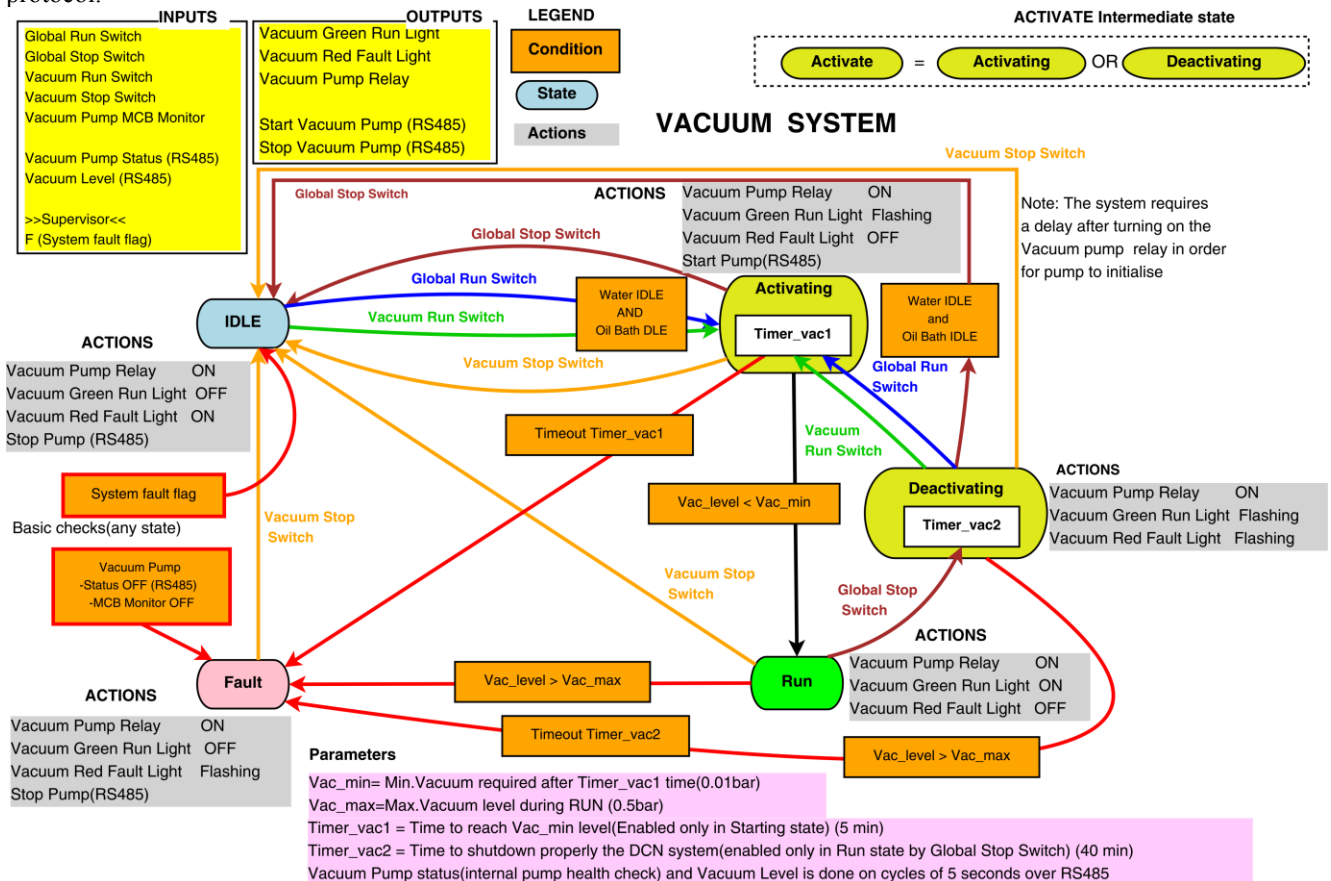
protocol.

INPUTS
Global Run Switch
Global Stop Switch
Vacuum Run Switch
Vacuum Stop Switch
Vacuum Pump MCB Monitor

Vacuum Pump Status (RS485)
Vacuum Level (RS485)

>>Supervisor<<
F (System fault flag)

OUTPUTS
Vacuum Green Run Light
Vacuum Red Fault Light
Vacuum Pump Relay

Start Vacuum Pump (RS485)
Stop Vacuum Pump (RS485)

LEGEND
Condition
State
Actions

ACTIVATE Intermediate state
Activate = Activating OR Deactivating

VACUUM SYSTEM

Vacuum Stop Switch

Global Stop Switch

ACTIONS
Vacuum Pump Relay ON
Vacuum Green Run Light Flashing
Vacuum Red Fault Light OFF
Start Pump(RS485)

Note: The system requires a delay after turning on the Vacuum pump relay in order for pump to initialise

Global Stop Switch
Global Run Switch
Vacuum Run Switch
Water IDLE AND Oil Bath DLE
Activating
Timer_vac1
Water IDLE and Oil Bath IDLE
IDLE
Vacuum Stop Switch
Global Run Switch

ACTIONS
Vacuum Pump Relay ON
Vacuum Green Run Light OFF
Vacuum Red Fault Light ON
Stop Pump (RS485)

Timeout Timer_vac1
Vacuum Run Switch

ACTIONS
Deactivating
Timer_vac2
Vacuum Pump Relay ON
Vacuum Green Run Light Flashing
Vacuum Red Fault Light Flashing

System fault flag
Basic checks(any state)
Vacuum Stop Switch
Vac_level < Vac_min

Vacuum Pump
-Status OFF (RS485)
-MCB Monitor OFF

Vacuum Stop Switch
Global Stop Switch

ACTIONS
Vacuum Pump Relay ON
Vacuum Green Run Light ON
Vacuum Red Fault Light OFF

Fault
Vac_level > Vac_max
Run

ACTIONS
Vacuum Pump Relay ON
Vacuum Green Run Light OFF
Vacuum Red Fault Light Flashing
Stop Pump(RS485)

Timeout Timer_vac2
Vac_level > Vac_max

Parameters
Vac_min= Min.Vacuum required after Timer_vac1 time(0.01bar)
Vac_max=Max.Vacuum level during RUN (0.5bar)
Timer_vac1 = Time to reach Vac_min level(Enabled only in Starting state) (5 min)
Timer_vac2 = Time to shutdown properly the DCN system(enabled only in Run state by Global Stop Switch) (40 min)
Vacuum Pump status(internal pump health check) and Vacuum Level is done on cycles of 5 seconds over RS485